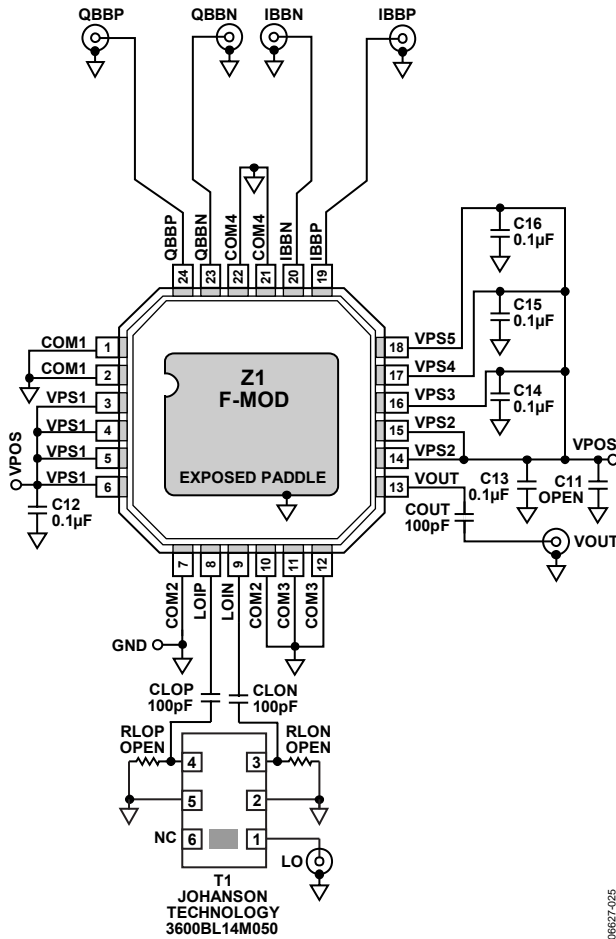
QBBP QBBN IBBN IBBP

QBBP 24
QBBN 23
COM4 22
COM4 21
IBBN 20
IBBP 19

C16 0.1µF
C15 0.1µF
C14 0.1µF

COM1 1
COM1 2
VPS1 3
VPS1 4
VPS1 5
VPS1 6

VPOS

C12 0.1µF

Z1
F-MOD

EXPOSED PADDLE

18 VPS5
17 VPS4
16 VPS3
15 VPS2
14 VPS2
13 VOUT

VPOS

C13 0.1µF
C11 OPEN
COUT 100pF
VOUT

7 COM2
8 LOIP
9 LOIN
10 COM2
11 COM3
12 COM3

GND

CLOP 100pF
CLON 100pF

RLOP OPEN
RLON OPEN

4 3
5 2
NC 6 1

LO

T1
JOHANSON
TECHNOLOGY
3600BL14M050

06627-025